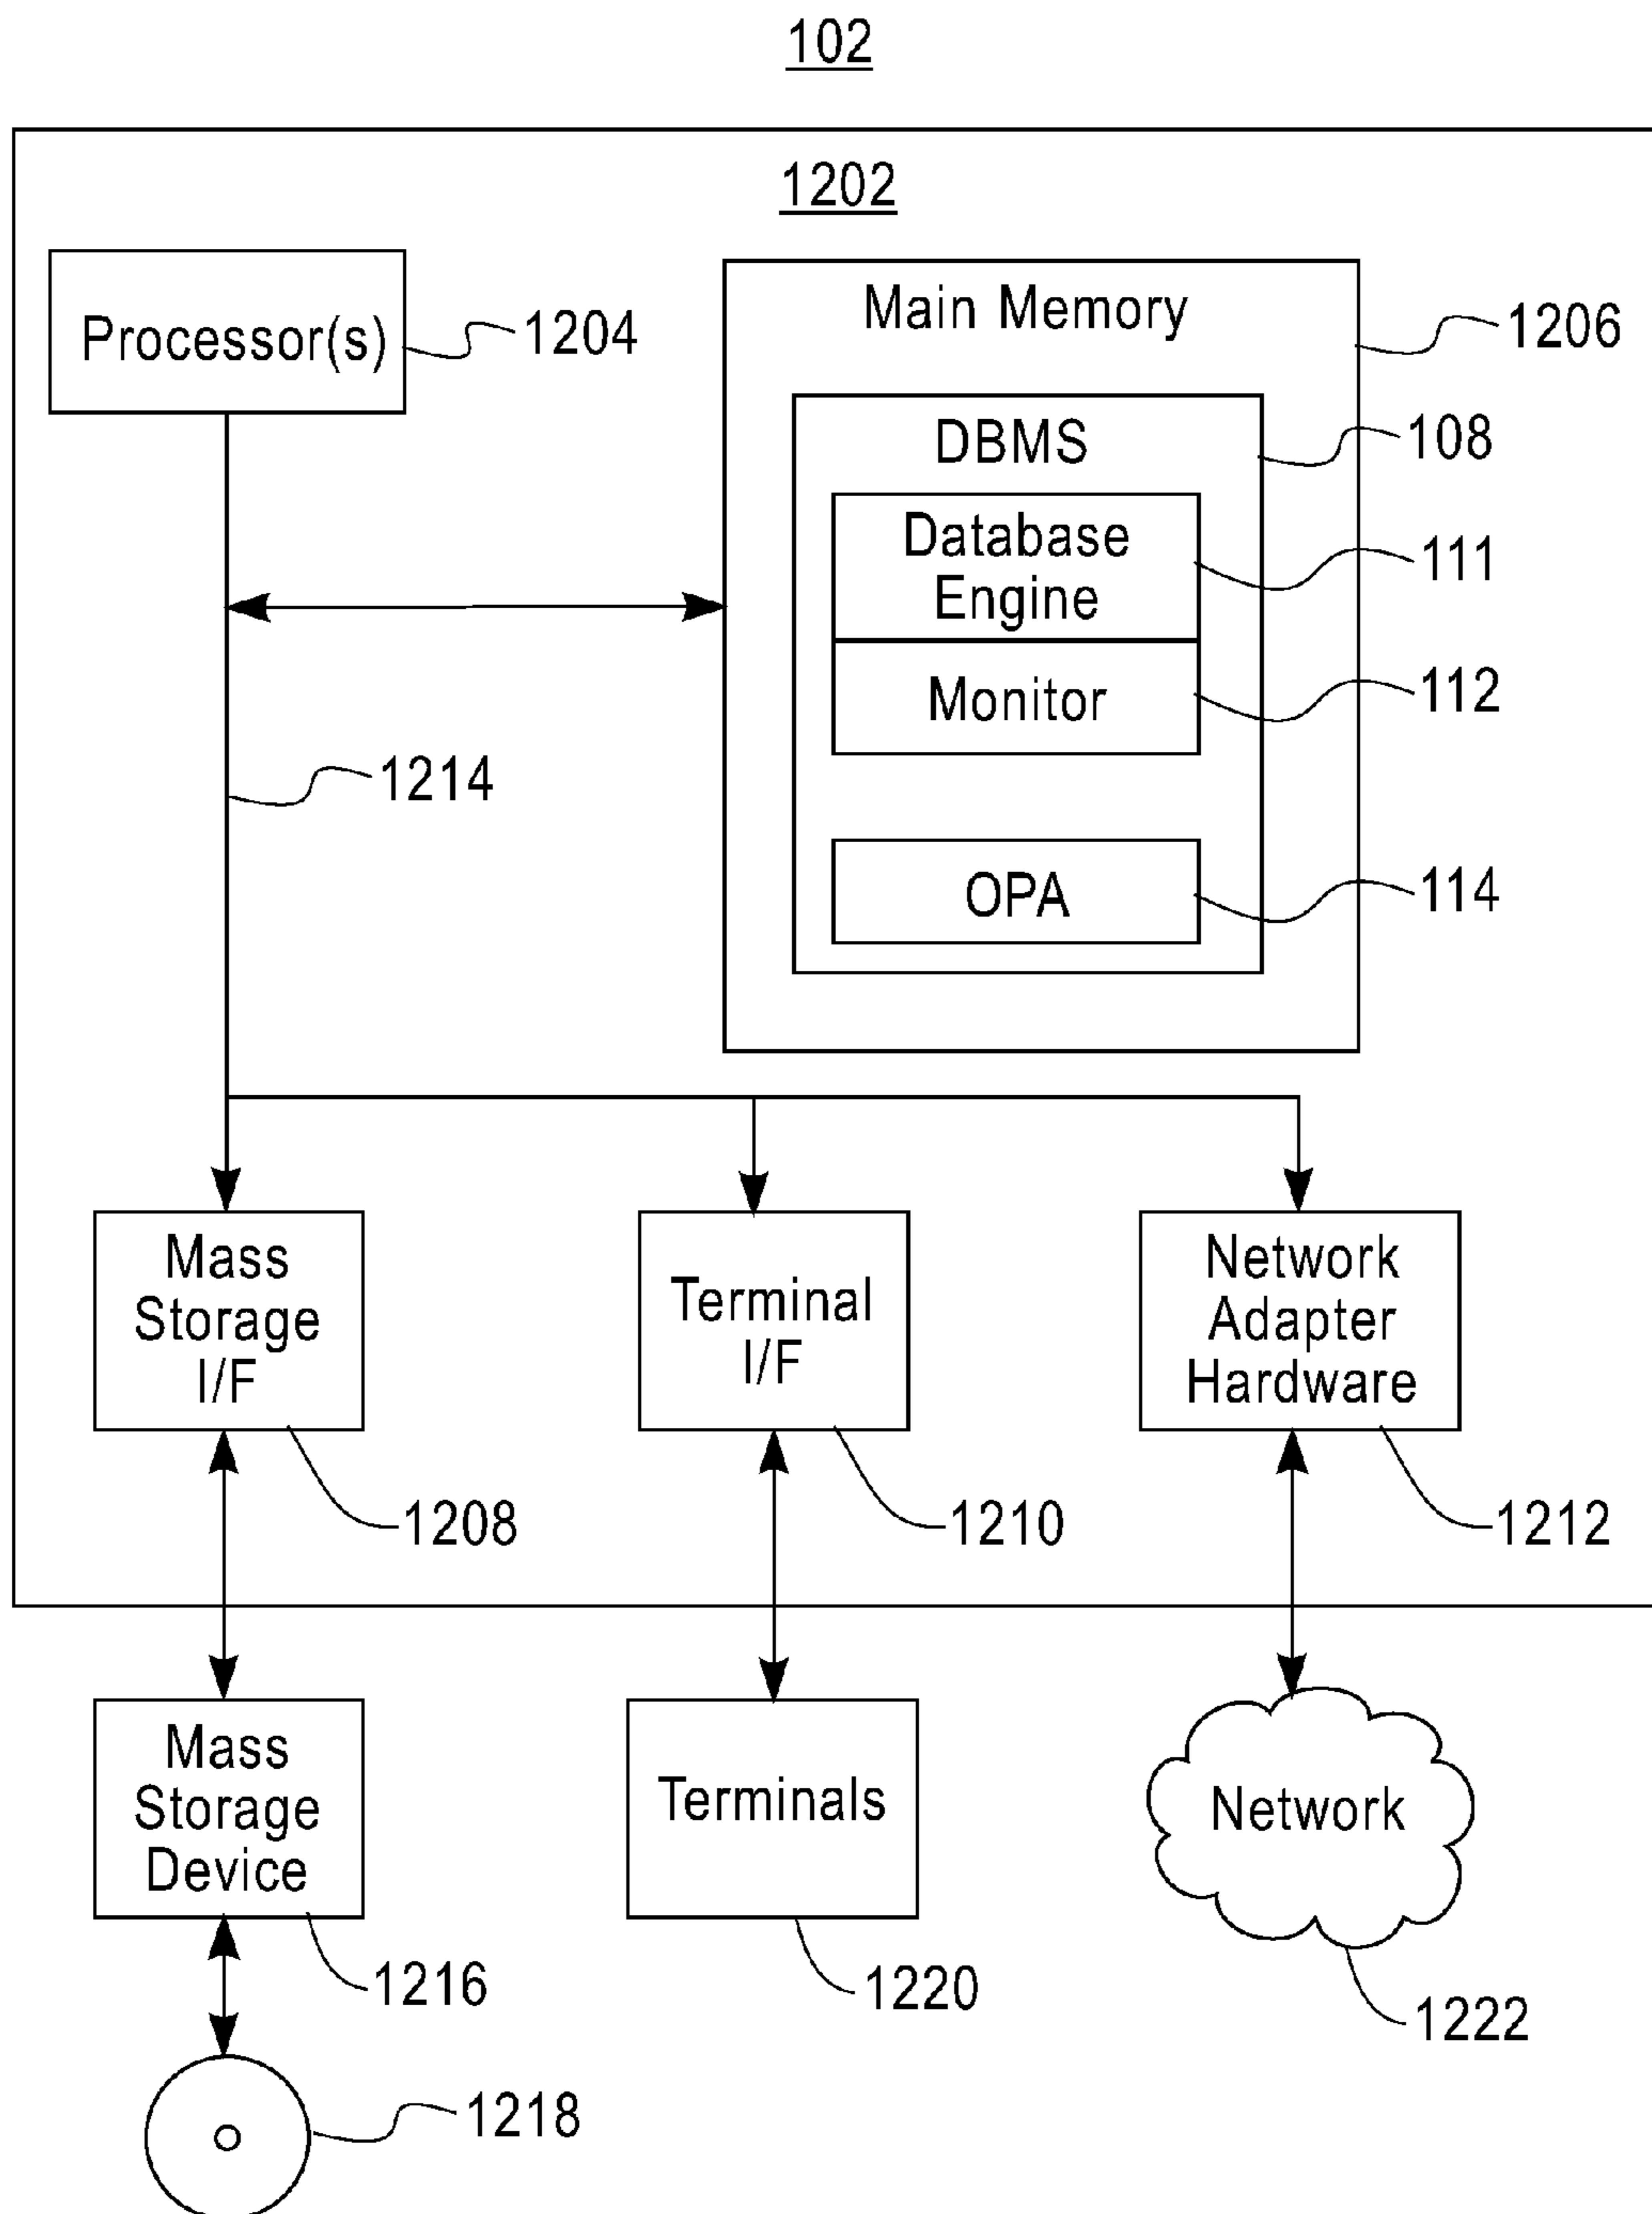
102

1202

Processor(s) 1204

Main Memory 1206

DBMS 108

Database Engine 111

Monitor 112

OPA 114

1214

Mass Storage I/F 1208

Terminal I/F 1210

Network Adapter Hardware 1212

Mass Storage Device 1216

Terminals 1220

Network 1222

1218